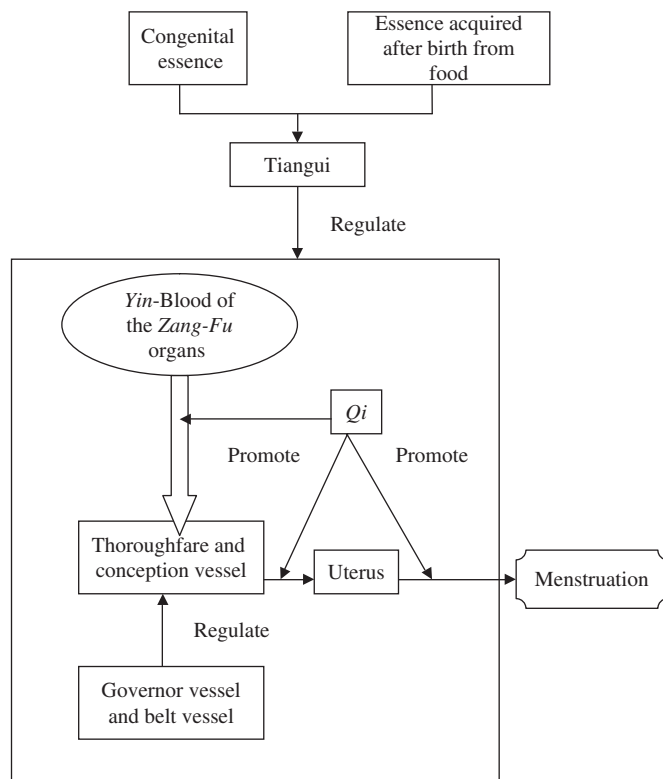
Congenital essence

Essence acquired after birth from food

Tiangui

Regulate

Yin-Blood of the Zang-Fu organs

Qi

Promote

Promote

Thoroughfare and conception vessel

Uterus

Menstruation

Regulate

Governor vessel and belt vessel